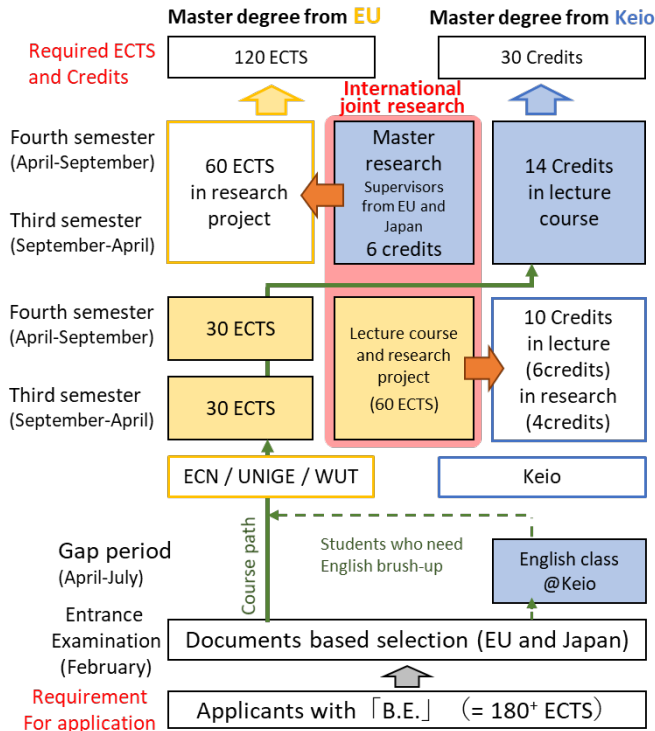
Master degree from EU

Master degree from Keio

Required ECTS and Credits

120 ECTS

30 Credits

International joint research

Fourth semester (April-September)

Third semester (September-April)

60 ECTS in research project

Master research
Supervisors from EU and Japan
6 credits

14 Credits in lecture course

Fourth semester (April-September)

Third semester (September-April)

30 ECTS

30 ECTS

Lecture course and research project (60 ECTS)

10 Credits in lecture (6credits) in research (4credits)

ECN / UNIGE / WUT

Keio

Course path

Gap period (April-July)

Students who need English brush-up

English class @Keio

Entrance Examination (February)

Documents based selection (EU and Japan)

Requirement For application

Applicants with「B.E.」 (= $180^{+}$ ECTS)